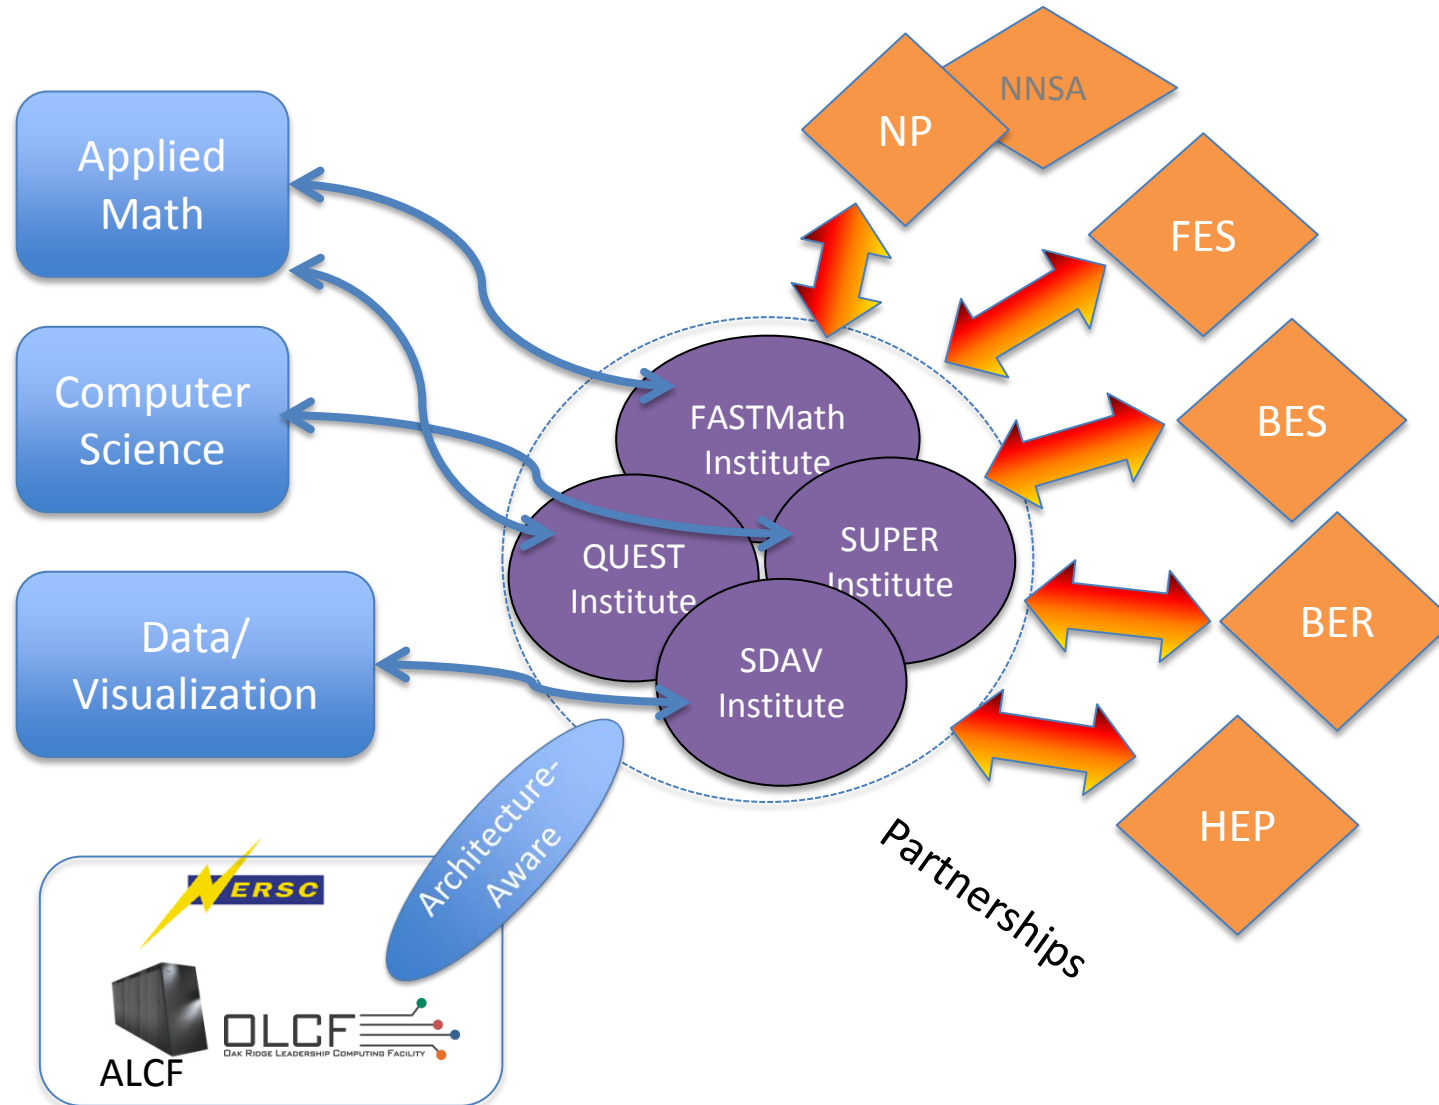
Applied Math

Computer Science

Data/ Visualization

NNSA

NP

FES

BES

BER

HEP

FASTMath Institute

QUEST Institute

SUPER Institute

SDAV Institute

Architecture-Aware

Partnerships

NERSC

ALCF

OLCF
Oak Ridge Leadership Computing Facility